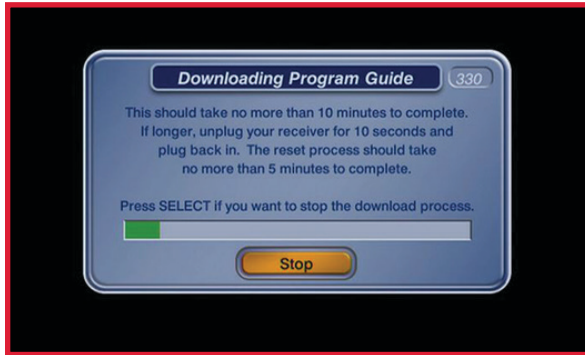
Downloading Program Guide

330

This should take no more than 10 minutes to complete. If longer, unplug your receiver for 10 seconds and plug back in. The reset process should take no more than 5 minutes to complete.

Press SELECT if you want to stop the download process.

Stop